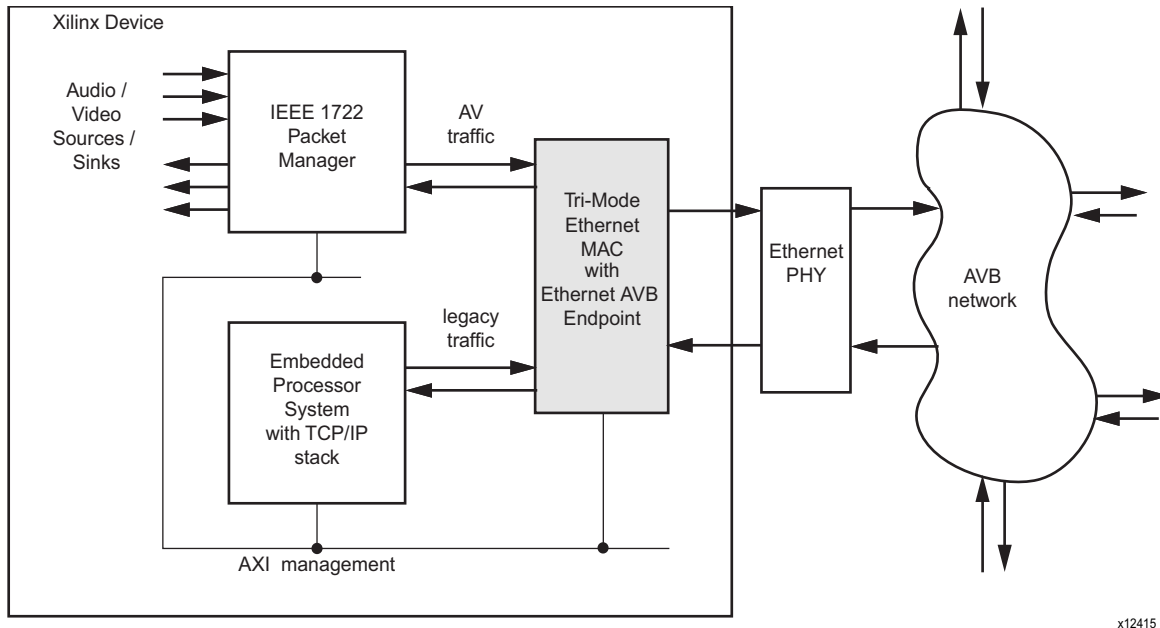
Xilinx Device

Audio / Video Sources / Sinks

IEEE 1722 Packet Manager

AV traffic

Tri-Mode Ethernet MAC with Ethernet AVB Endpoint

Ethernet PHY

AVB network

legacy traffic

Embedded Processor System with TCP/IP stack

AXI management

x12415